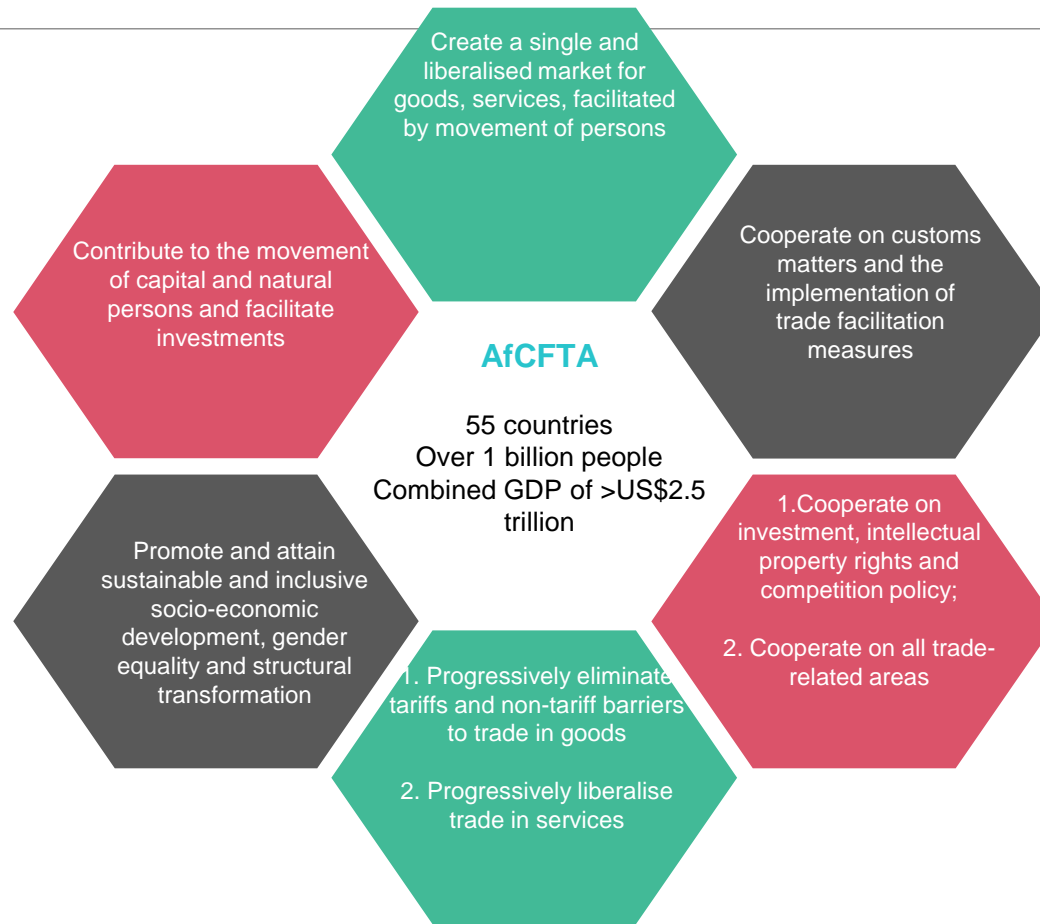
Create a single and liberalised market for goods, services, facilitated by movement of persons

Contribute to the movement of capital and natural persons and facilitate investments

Cooperate on customs matters and the implementation of trade facilitation measures

AfCFTA

55 countries
Over 1 billion people
Combined GDP of >US$2.5 trillion

Promote and attain sustainable and inclusive socio-economic development, gender equality and structural transformation

1.Cooperate on investment, intellectual property rights and competition policy;

2. Cooperate on all trade-related areas

1. Progressively eliminate tariffs and non-tariff barriers to trade in goods

2. Progressively liberalise trade in services